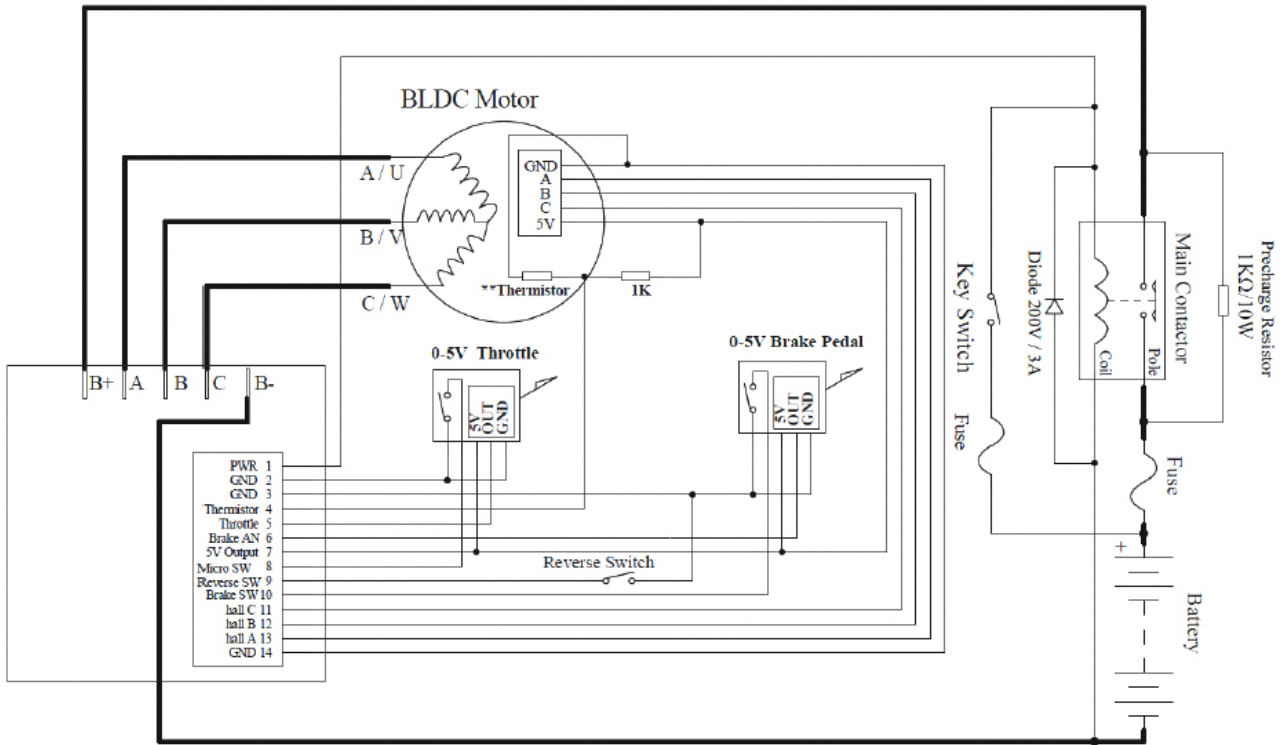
BLDC Motor

A / U

B / V

C / W

GND
A
B
C
5V

**Thermistor

1K

0-5V Throttle

5V
OUT
GND

0-5V Brake Pedal

5V
OUT
GND

B+ A B C B-

PWR 1
GND 2
GND 3
Thermistor 4
Throttle 5
Brake AN 6
5V Output 7
Micro SW 8
Reverse SW 9
Brake SW 10
hall C 11
hall B 12
hall A 13
GND 14

Reverse Switch

Key Switch

Fuse

Diode 200V / 3A

Coil

Pole

Main Contactor

Precharge Resistor
1KΩ/10W

Fuse

+

Battery